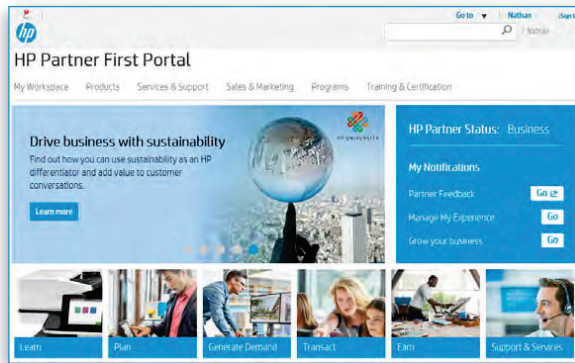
Go to ▼ | Nathan | Sign

| Nathan

HP Partner First Portal

My Workspace Products Services & Support Sales & Marketing Programs Training & Certification

Drive business with sustainability

Find out how you can use sustainability as an HP differentiator and add value to customer conversations.

Learn more

HP UNIVERSITY

HP Partner Status: Business

My Notifications

Partner Feedback Go

Manage My Experience Go

Grow your business Go

Learn

Plan

Generate Demand

Transact

Earn

Support & Services